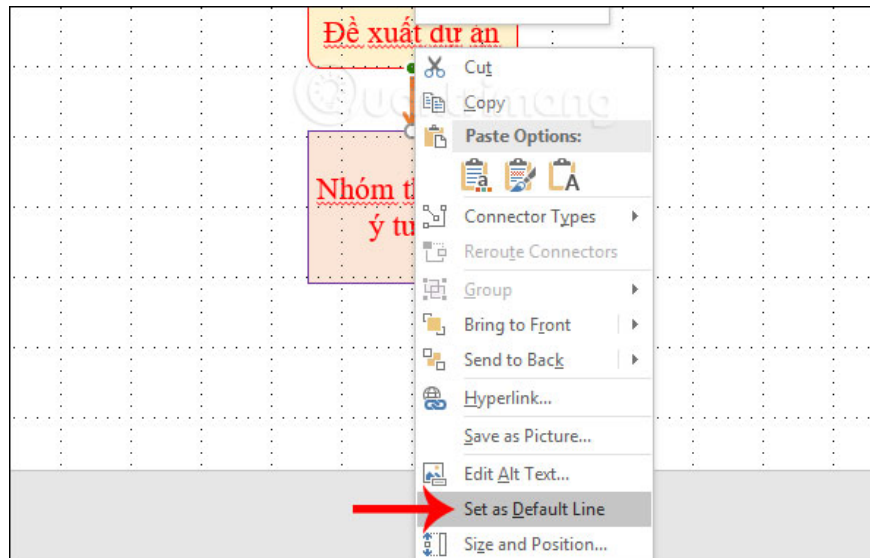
Đề xuất dự án

Nhóm t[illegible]
ý tư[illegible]

Cut
Copy
Paste Options:
Connector Types
Reroute Connectors
Group
Bring to Front
Send to Back
Hyperlink...
Save as Picture...
Edit Alt Text...
Set as Default Line
Size and Position...